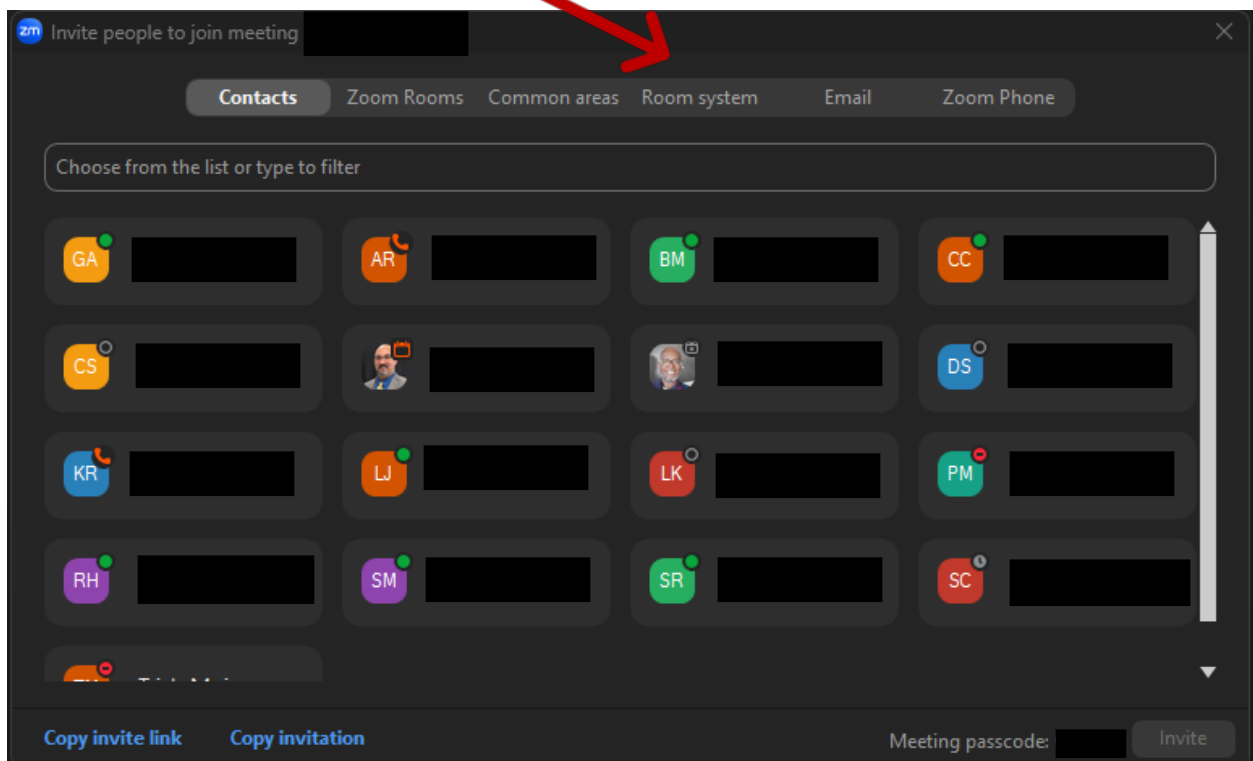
zm Invite people to join meeting

Contacts Zoom Rooms Common areas Room system Email Zoom Phone

Choose from the list or type to filter

GA
AR
BM
CC
CS
DS
KR
LJ
LK
PM
RH
SM
SR
SC
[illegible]

Copy invite link Copy invitation

Meeting passcode:

Invite